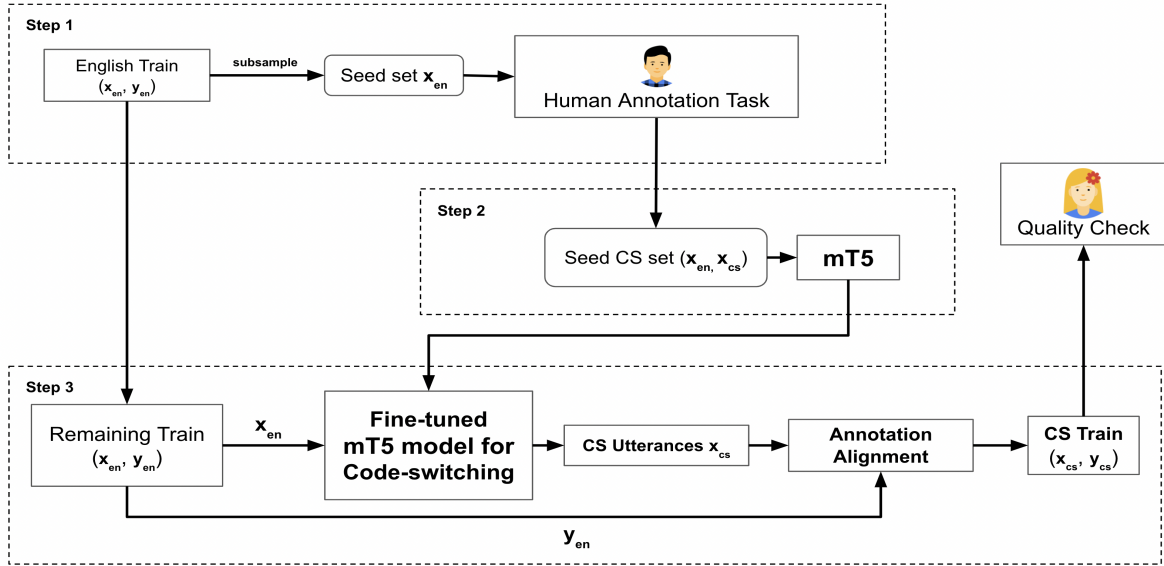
Step 1

English Train
($x_{en}$, $y_{en}$)

subsample

Seed set $x_{en}$

Human Annotation Task

Step 2

Seed CS set ($x_{en}$, $x_{cs}$)

mT5

Quality Check

Step 3

Remaining Train
($x_{en}$, $y_{en}$)

$x_{en}$

Fine-tuned mT5 model for Code-switching

CS Utterances $x_{cs}$

Annotation Alignment

CS Train
($x_{cs}$, $y_{cs}$)

$y_{en}$